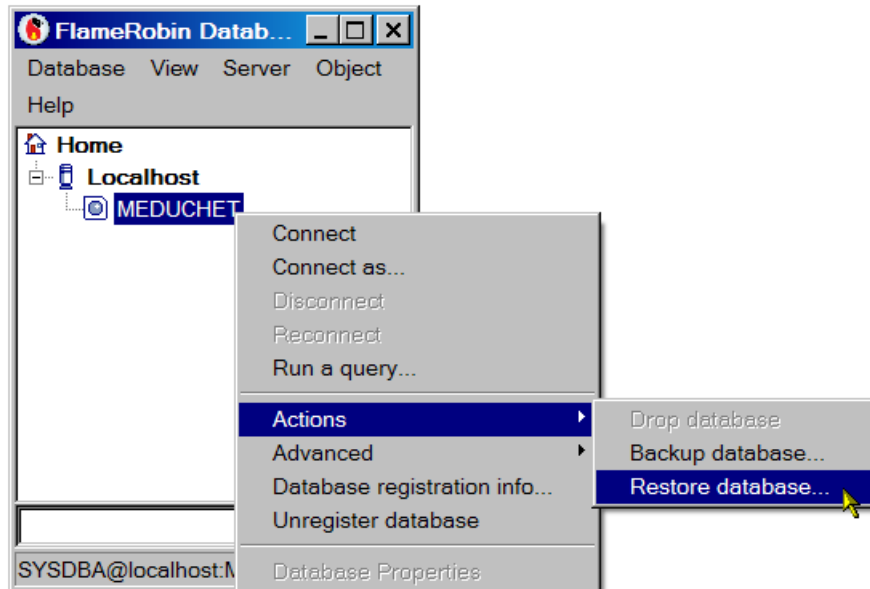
FlameRobin Datab...

Database View Server Object
Help

Home
Localhost
MEDUCHET

Connect
Connect as...
Disconnect
Reconnect
Run a query...
Actions
Advanced
Database registration info...
Unregister database
Database Properties

Drop database
Backup database...
Restore database...

SYSDBA@localhost:M